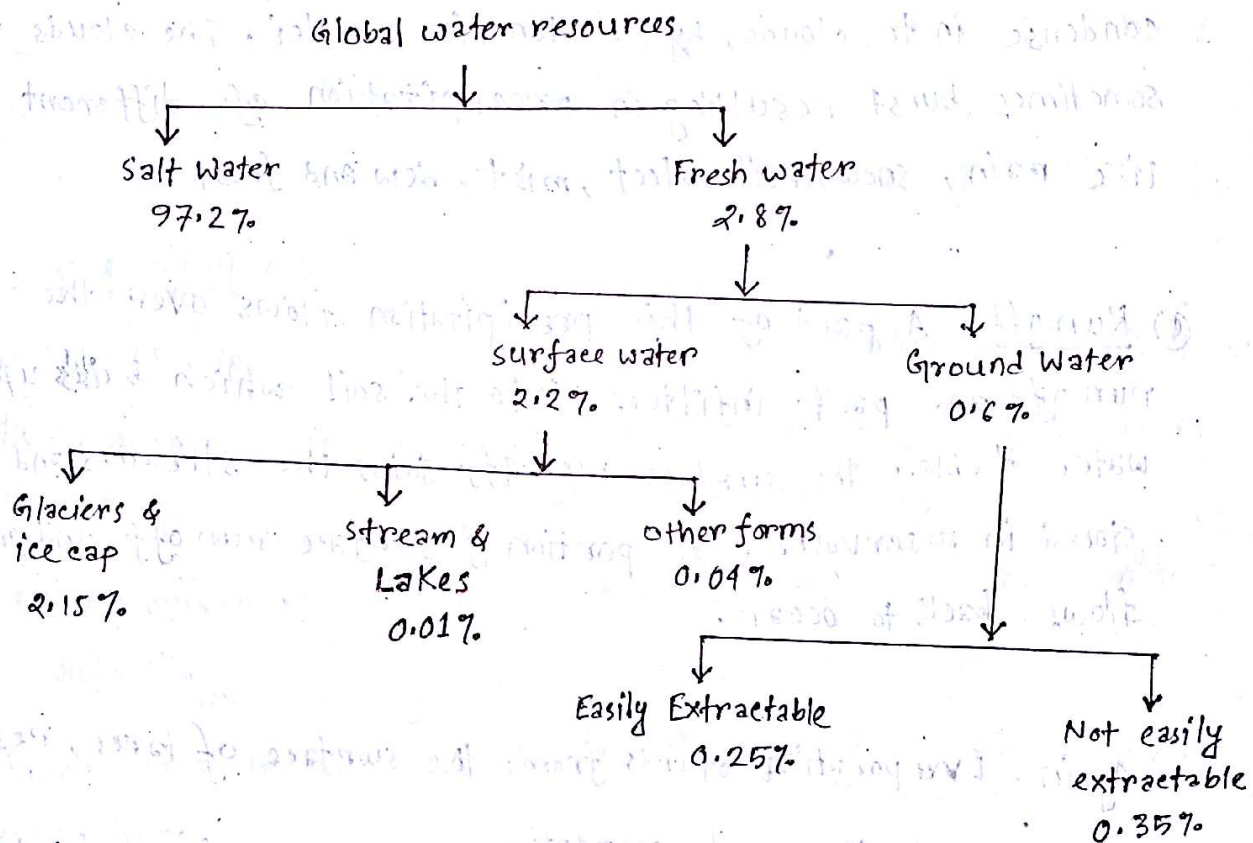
Global water resources

Salt Water
97.2%

Fresh water
2.8%

surface water
2.2%

Ground Water
0.6%

Glaciers & ice cap
2.15%

stream & Lakes
0.01%

other forms
0.04%

Easily Extractable
0.25%

Not easily extractable
0.35%